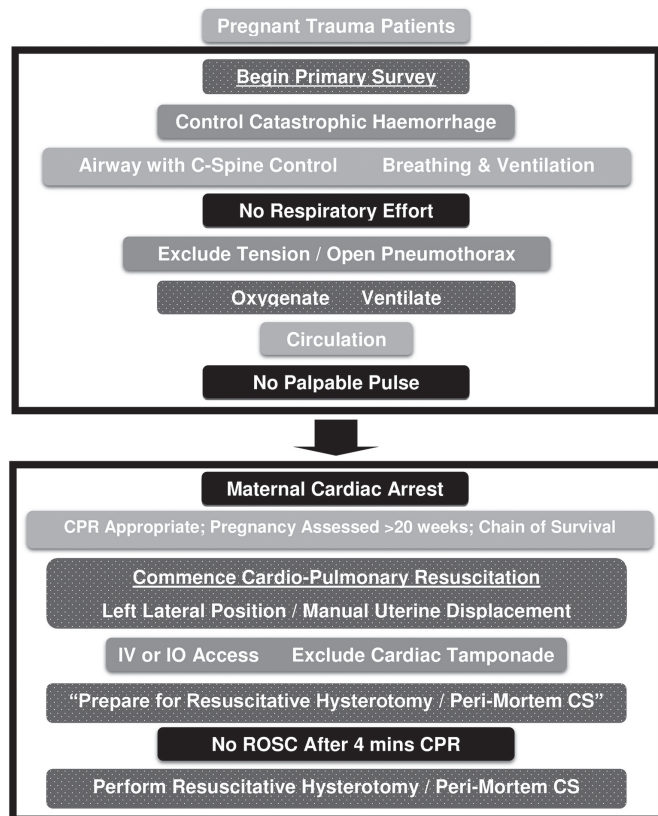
Pregnant Trauma Patients

Begin Primary Survey

Control Catastrophic Haemorrhage

Airway with C-Spine Control Breathing & Ventilation

No Respiratory Effort

Exclude Tension / Open Pneumothorax

Oxygenate Ventilate

Circulation

No Palpable Pulse

Maternal Cardiac Arrest

CPR Appropriate; Pregnancy Assessed >20 weeks; Chain of Survival

Commence Cardio-Pulmonary Resuscitation

Left Lateral Position / Manual Uterine Displacement

IV or IO Access Exclude Cardiac Tamponade

"Prepare for Resuscitative Hysterotomy / Peri-Mortem CS"

No ROSC After 4 mins CPR

Perform Resuscitative Hysterotomy / Peri-Mortem CS